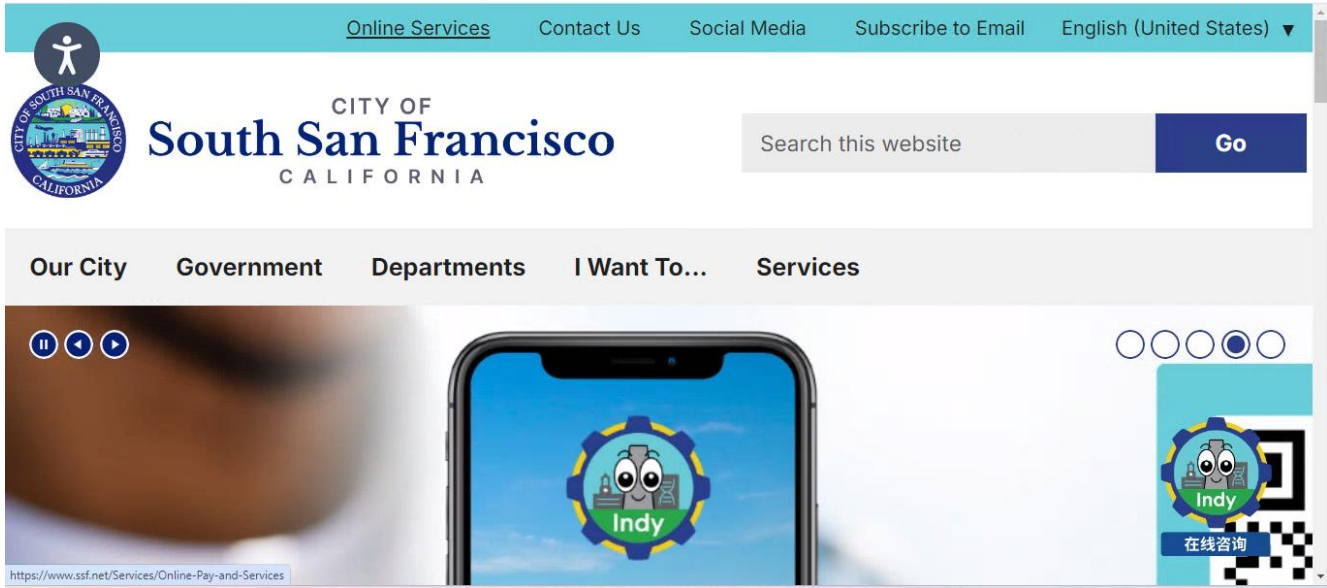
Online Services Contact Us Social Media Subscribe to Email English (United States) ▼

CITY OF SOUTH SAN FRANCISCO CALIFORNIA

CITY OF
South San Francisco
CALIFORNIA

Search this website
Go

Our City Government Departments I Want To... Services

Indy

Indy
在线咨询

https://www.ssf.net/Services/Online-Pay-and-Services